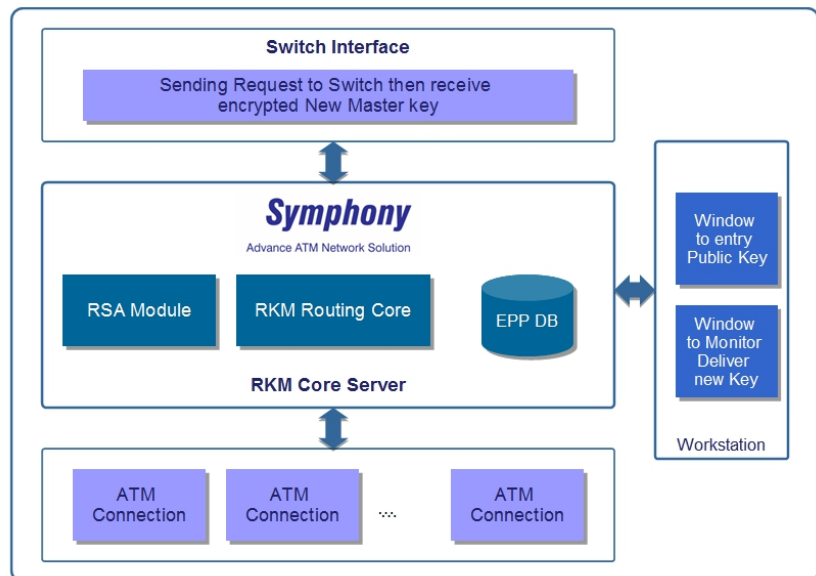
Switch Interface

Sending Request to Switch then receive encrypted New Master key

Symphony

Advance ATM Network Solution

RSA Module

RKM Routing Core

EPP DB

RKM Core Server

Window to entry Public Key

Window to Monitor Deliver new Key

Workstation

ATM Connection

ATM Connection

....

ATM Connection